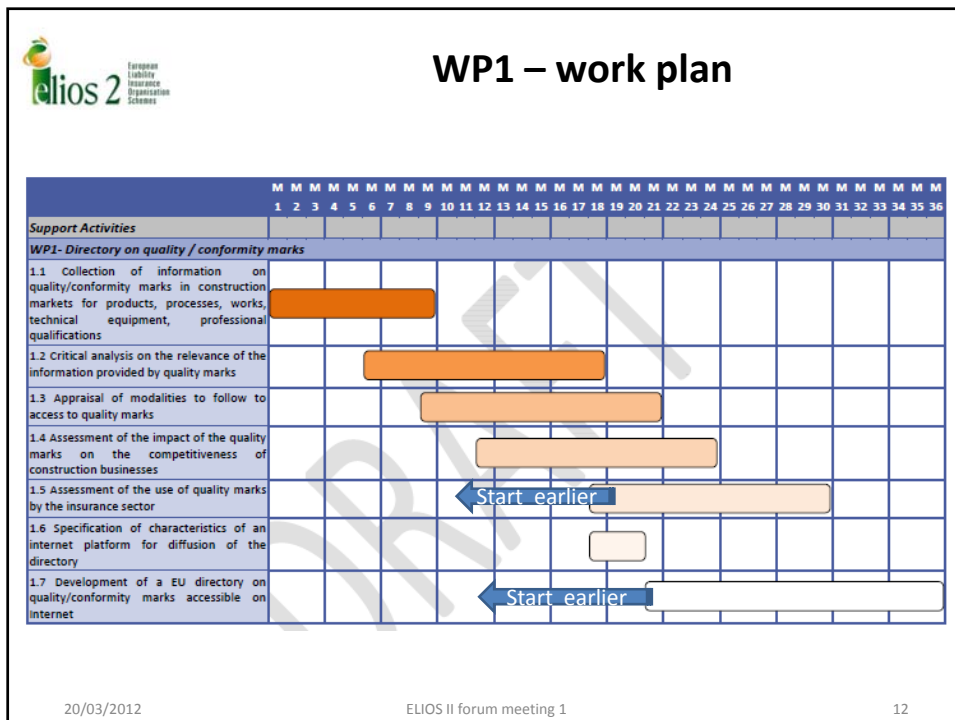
elios 2 European Liability Insurance Organisation Schemes

WP1 – work plan

| | M 1 | M 2 | M 3 | M 4 | M 5 | M 6 | M 7 | M 8 | M 9 | M 10 | M 11 | M 12 | M 13 | M 14 | M 15 | M 16 | M 17 | M 18 | M 19 | M 20 | M 21 | M 22 | M 23 | M 24 | M 25 | M 26 | M 27 | M 28 | M 29 | M 30 | M 31 | M 32 | M 33 | M 34 | M 35 | M 36 |
|---|---|---|---|---|---|---|---|---|---|---|---|---|---|---|---|---|---|---|---|---|---|---|---|---|---|---|---|---|---|---|---|---|---|---|---|---|
| Support Activities | | | | | | | | | | | | | | | | | | | | | | | | | | | | | | | | | | | | |
| WP1- Directory on quality / conformity marks | | | | | | | | | | | | | | | | | | | | | | | | | | | | | | | | | | | | |
| 1.1 Collection of information on quality/conformity marks in construction markets for products, processes, works, technical equipment, professional qualifications | | | | | | | | | | | | | | | | | | | | | | | | | | | | | | | | | | | | |
| 1.2 Critical analysis on the relevance of the information provided by quality marks | | | | | | | | | | | | | | | | | | | | | | | | | | | | | | | | | | | | |
| 1.3 Appraisal of modalities to follow to access to quality marks | | | | | | | | | | | | | | | | | | | | | | | | | | | | | | | | | | | | |
| 1.4 Assessment of the impact of the quality marks on the competitiveness of construction businesses | | | | | | | | | | | | | | | | | | | | | | | | | | | | | | | | | | | | |
| 1.5 Assessment of the use of quality marks by the insurance sector | | | | | | | | | | | | | | | | | | | | | | | | | | | | | | | | | | | | |
| 1.6 Specification of characteristics of an internet platform for diffusion of the directory | | | | | | | | | | | | | | | | | | | | | | | | | | | | | | | | | | | | |
| 1.7 Development of a EU directory on quality/conformity marks accessible on Internet | | | | | | | | | | | | | | | | | | | | | | | | | | | | | | | | | | | | |

Start earlier

Start earlier

DRAFT

20/03/2012 ELIOS II forum meeting 1 12